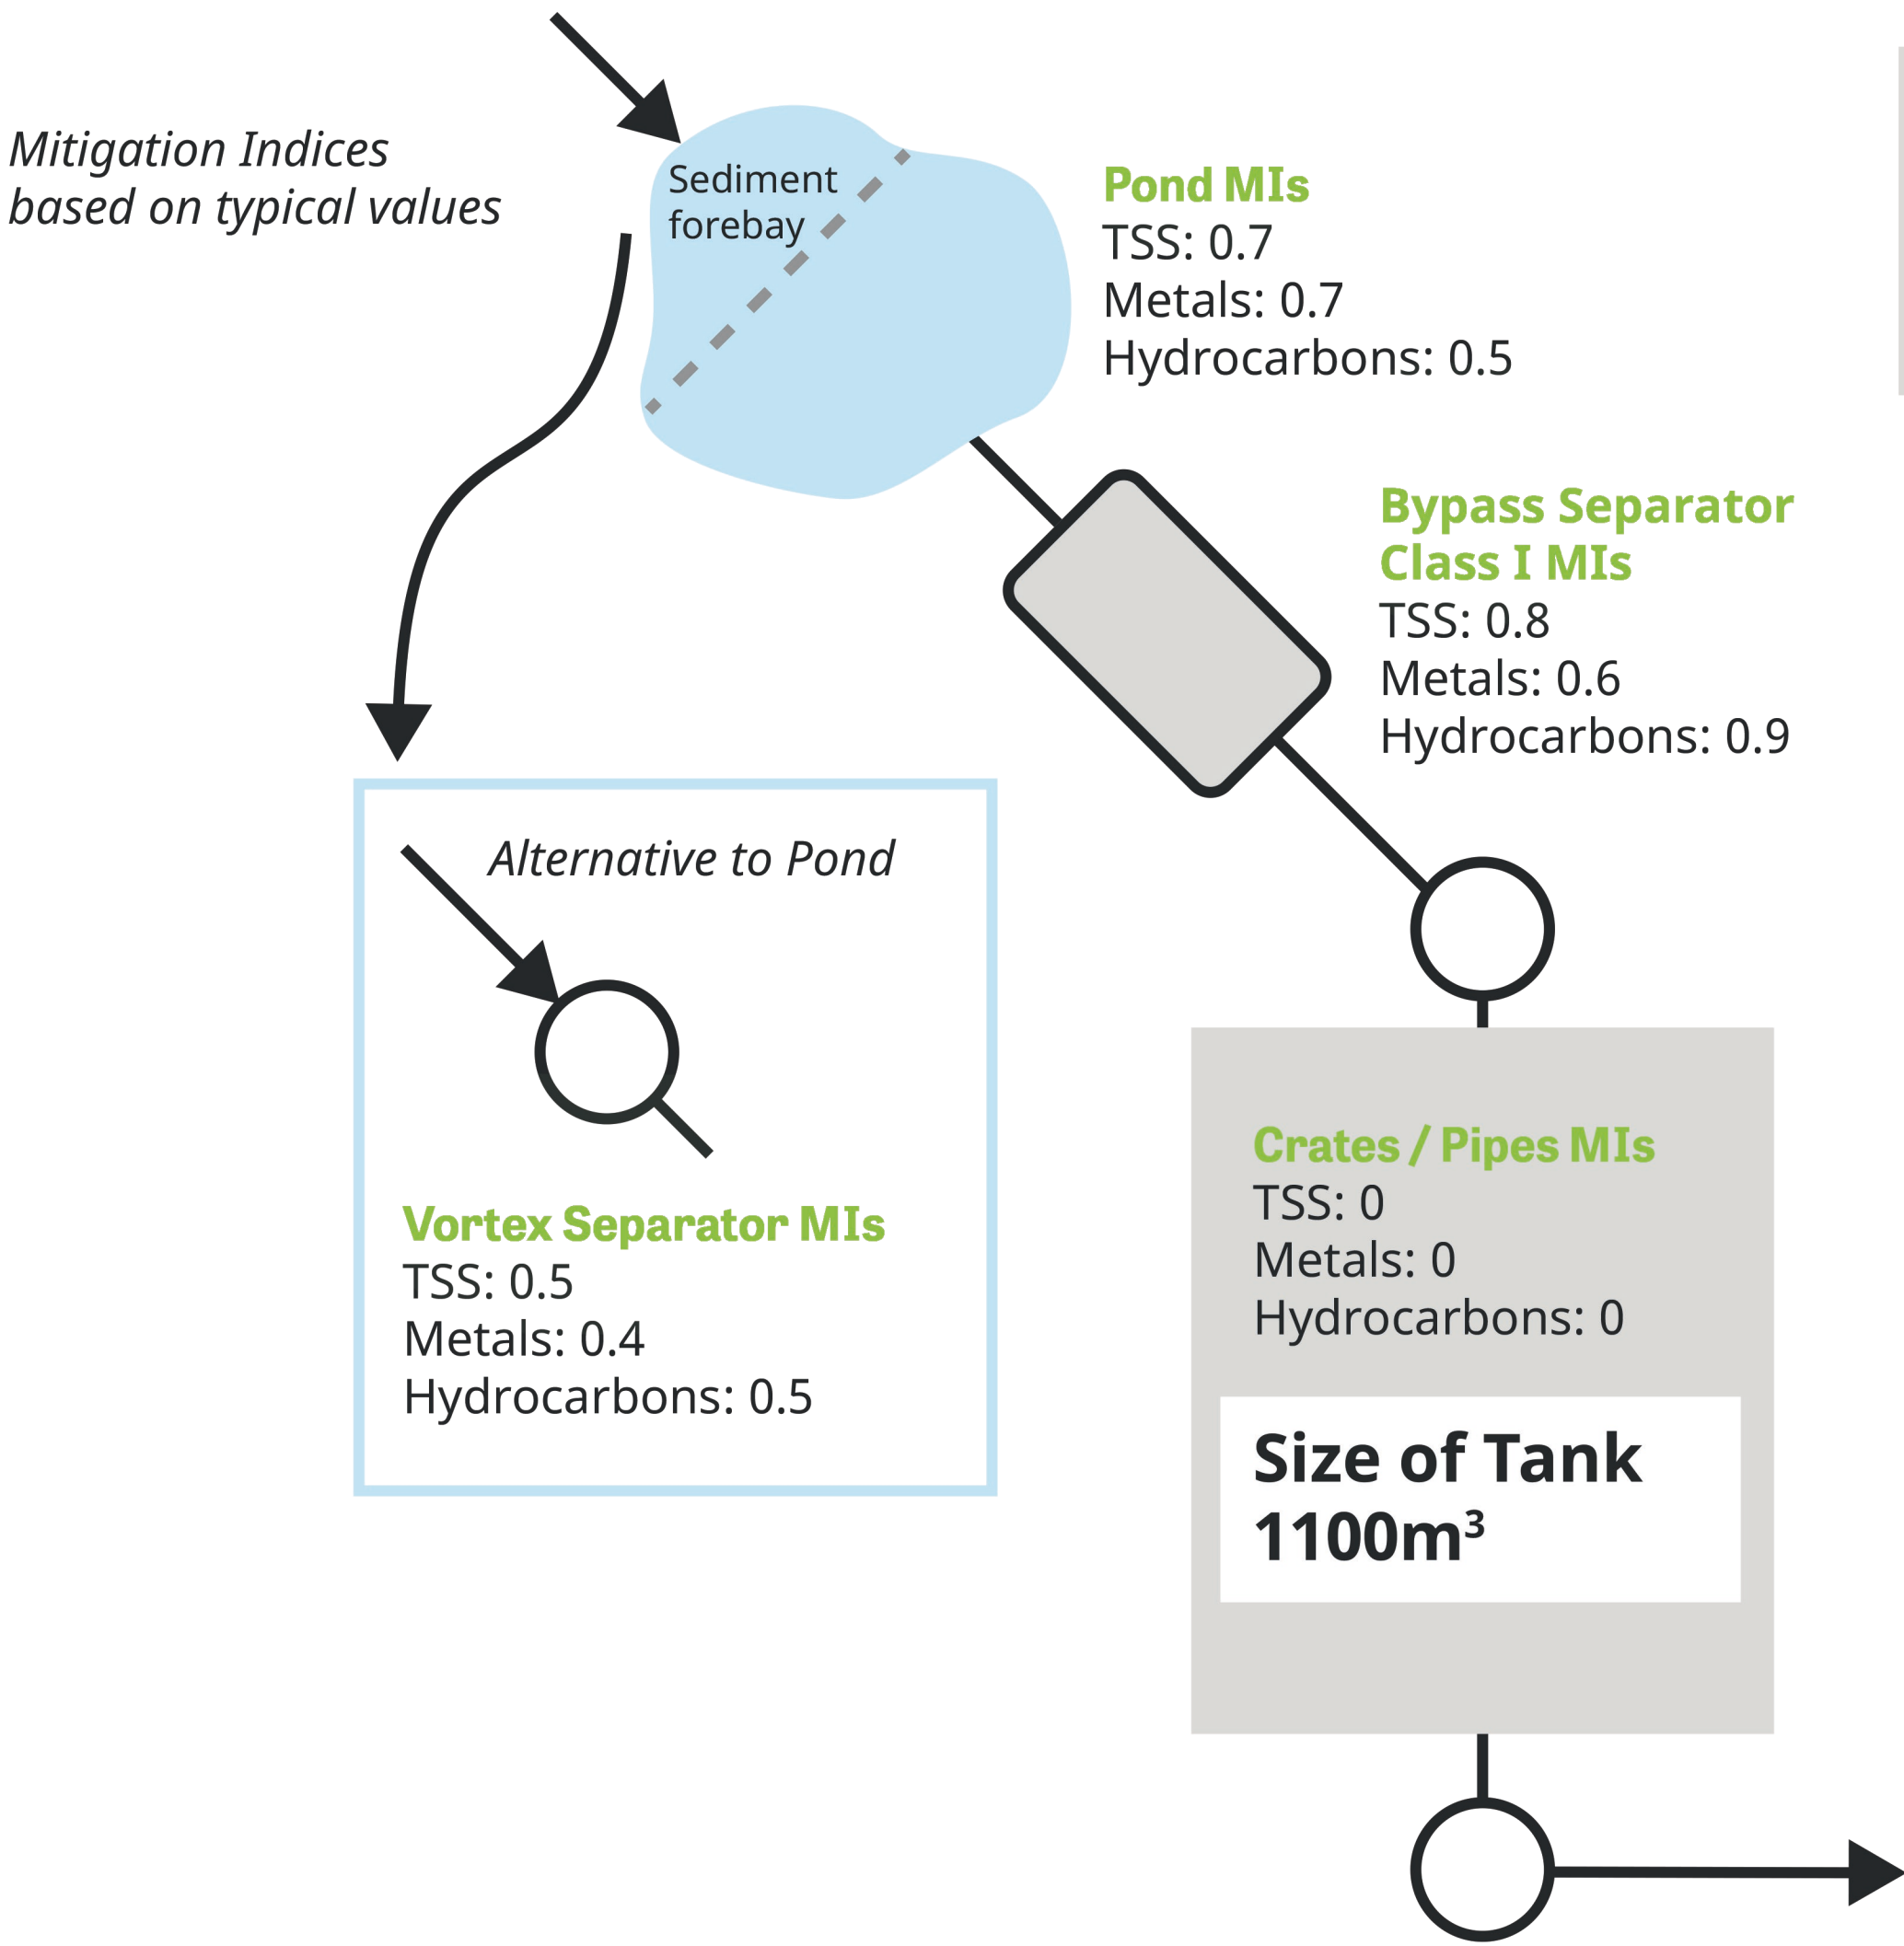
Mitigation Indices based on typical values

Sediment forebay

Pond MIs
TSS: 0.7
Metals: 0.7
Hydrocarbons: 0.5

Bypass Separator Class I MIs
TSS: 0.8
Metals: 0.6
Hydrocarbons: 0.9

Alternative to Pond

Vortex Separator MIs
TSS: 0.5
Metals: 0.4
Hydrocarbons: 0.5

Crates / Pipes MIs
TSS: 0
Metals: 0
Hydrocarbons: 0

Size of Tank
1100m$^3$